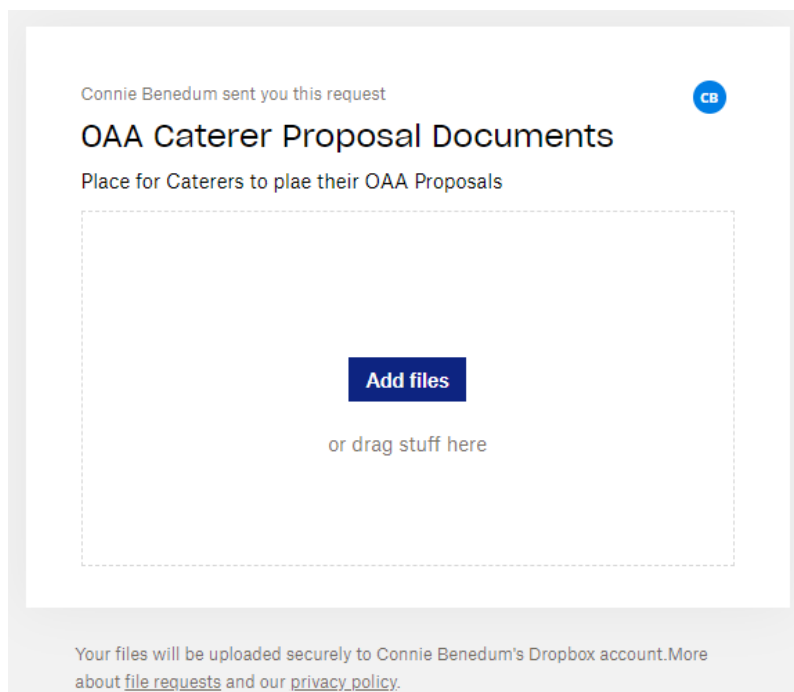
Connie Benedum sent you this request

CB

OAA Caterer Proposal Documents

Place for Caterers to plae their OAA Proposals

Add files

or drag stuff here

Your files will be uploaded securely to Connie Benedum's Dropbox account.More about file requests and our privacy policy.